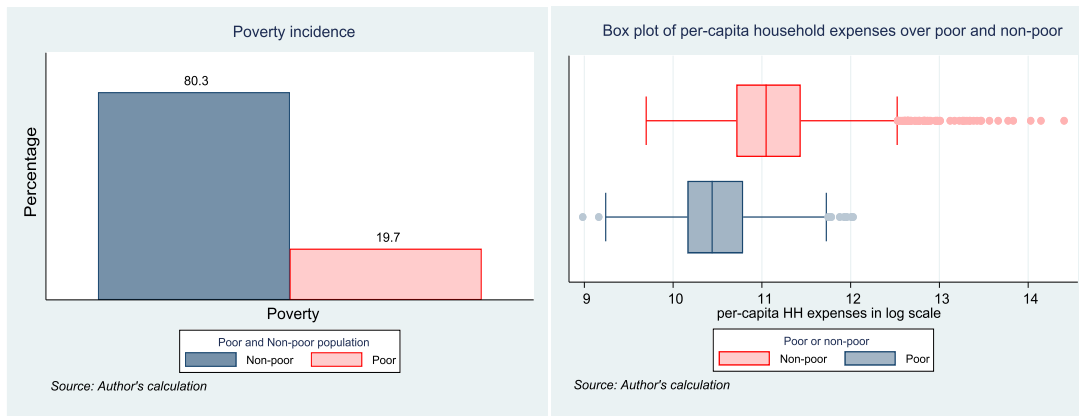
Poverty incidence

Percentage

80.3

19.7

Poverty

Poor and Non-poor population

Non-poor

Poor

Source: Author's calculation

Box plot of per-capita household expenses over poor and non-poor

9

10

11

12

13

14

per-capita HH expenses in log scale

Poor or non-poor

Non-poor

Poor

Source: Author's calculation